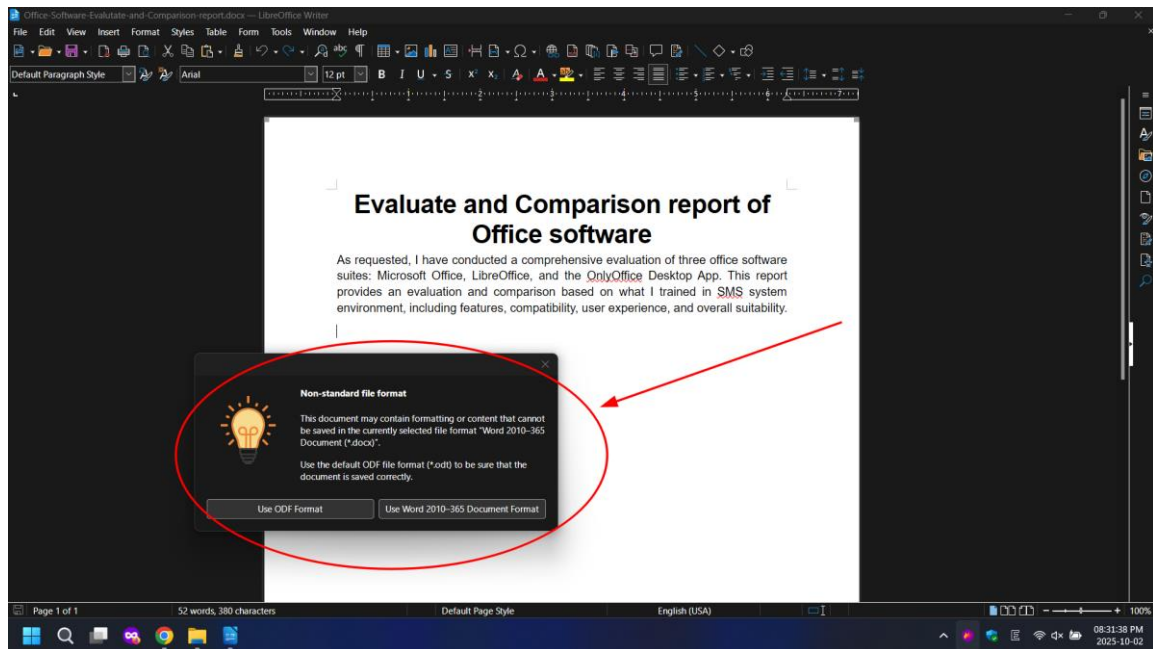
Office-Software-Evalutate-and-Comparison-report.docx — LibreOffice Writer

File Edit View Insert Format Styles Table Form Tools Window Help

Default Paragraph Style Arial 12 pt

Evaluate and Comparison report of Office software

As requested, I have conducted a comprehensive evaluation of three office software suites: Microsoft Office, LibreOffice, and the OnlyOffice Desktop App. This report provides an evaluation and comparison based on what I trained in SMS system environment, including features, compatibility, user experience, and overall suitability.

Non-standard file format

This document may contain formatting or content that cannot be saved in the currently selected file format "Word 2010–365 Document (*.docx)".

Use the default ODF file format (*.odt) to be sure that the document is saved correctly.

Use ODF Format

Use Word 2010–365 Document Format

Page 1 of 1 52 words, 380 characters Default Page Style English (USA) 100%

08:31:38 PM
2025-10-02